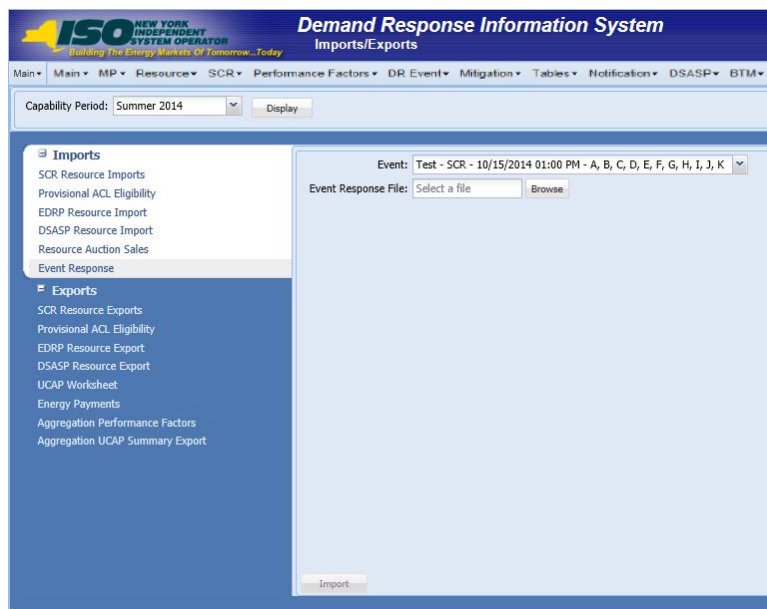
ISO NEW YORK INDEPENDENT SYSTEM OPERATOR
Building The Energy Markets Of Tomorrow...Today

Demand Response Information System
Imports/Exports

Main ▾ Main ▾ MP ▾ Resource ▾ SCR ▾ Performance Factors ▾ DR Event ▾ Mitigation ▾ Tables ▾ Notification ▾ DSASP ▾ BTM ▾

Capability Period: Summer 2014 Display

⊟ Imports
SCR Resource Imports
Provisional ACL Eligibility
EDRP Resource Import
DSASP Resource Import
Resource Auction Sales
Event Response

⊟ Exports
SCR Resource Exports
Provisional ACL Eligibility
EDRP Resource Export
DSASP Resource Export
UCAP Worksheet
Energy Payments
Aggregation Performance Factors
Aggregation UCAP Summary Export

Event: Test - SCR - 10/15/2014 01:00 PM - A, B, C, D, E, F, G, H, I, J, K
Event Response File: Select a file Browse

Import